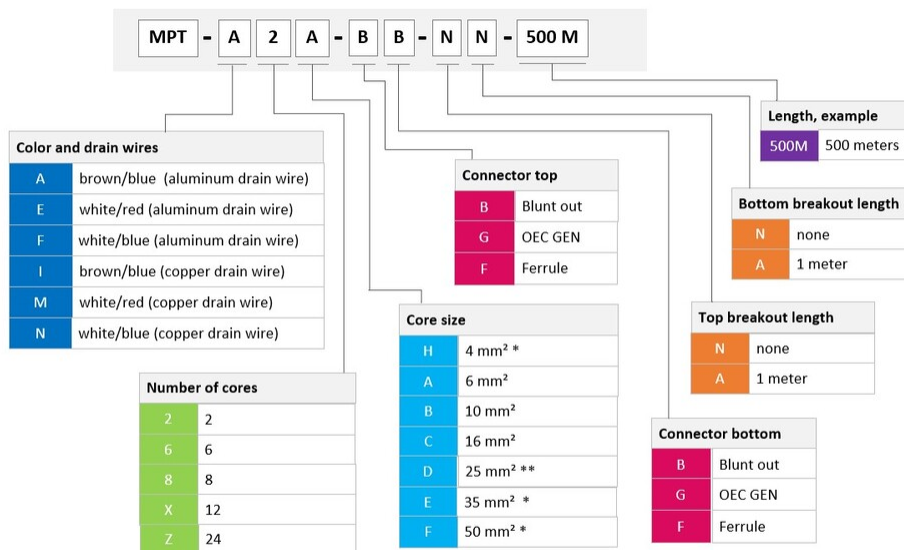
MPT - A 2 A - B B - N N - 500 M

Length, example

| 500M | 500 meters |
|---|---|

Color and drain wires

| A | brown/blue (aluminum drain wire) |
|---|---|
| E | white/red (aluminum drain wire) |
| F | white/blue (aluminum drain wire) |
| I | brown/blue (copper drain wire) |
| M | white/red (copper drain wire) |
| N | white/blue (copper drain wire) |

Connector top

| B | Blunt out |
|---|---|
| G | OEC GEN |
| F | Ferrule |

Bottom breakout length

| N | none |
|---|---|
| A | 1 meter |

Top breakout length

| N | none |
|---|---|
| A | 1 meter |

Core size

| H | 4 mm² * |
|---|---|
| A | 6 mm² |
| B | 10 mm² |
| C | 16 mm² |
| D | 25 mm² ** |
| E | 35 mm² * |
| F | 50 mm² * |

Number of cores

| 2 | 2 |
|---|---|
| 6 | 6 |
| 8 | 8 |
| X | 12 |
| Z | 24 |

Connector bottom

| B | Blunt out |
|---|---|
| G | OEC GEN |
| F | Ferrule |